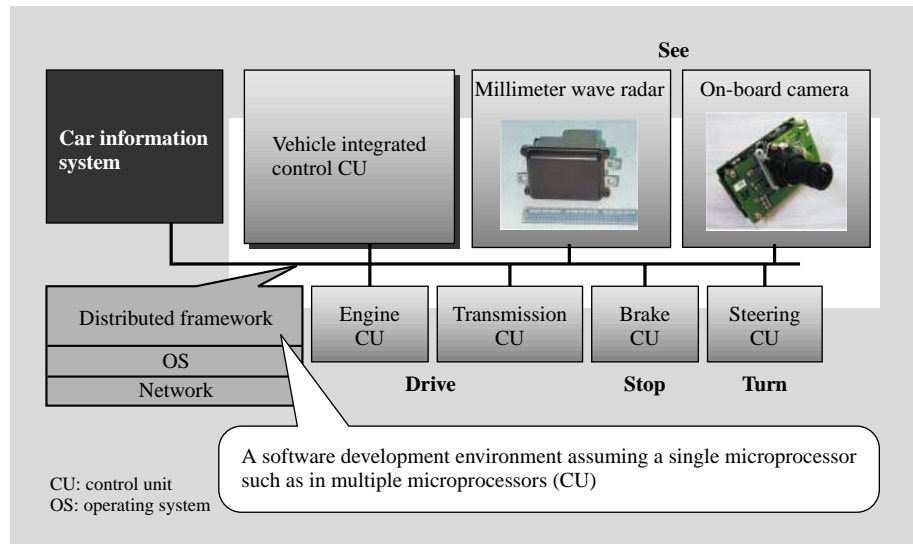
See

Car information system

Vehicle integrated control CU

Millimeter wave radar

On-board camera

Distributed framework

OS

Network

Engine CU

Transmission CU

Brake CU

Steering CU

Drive

Stop

Turn

A software development environment assuming a single microprocessor such as in multiple microprocessors (CU)

CU: control unit
OS: operating system